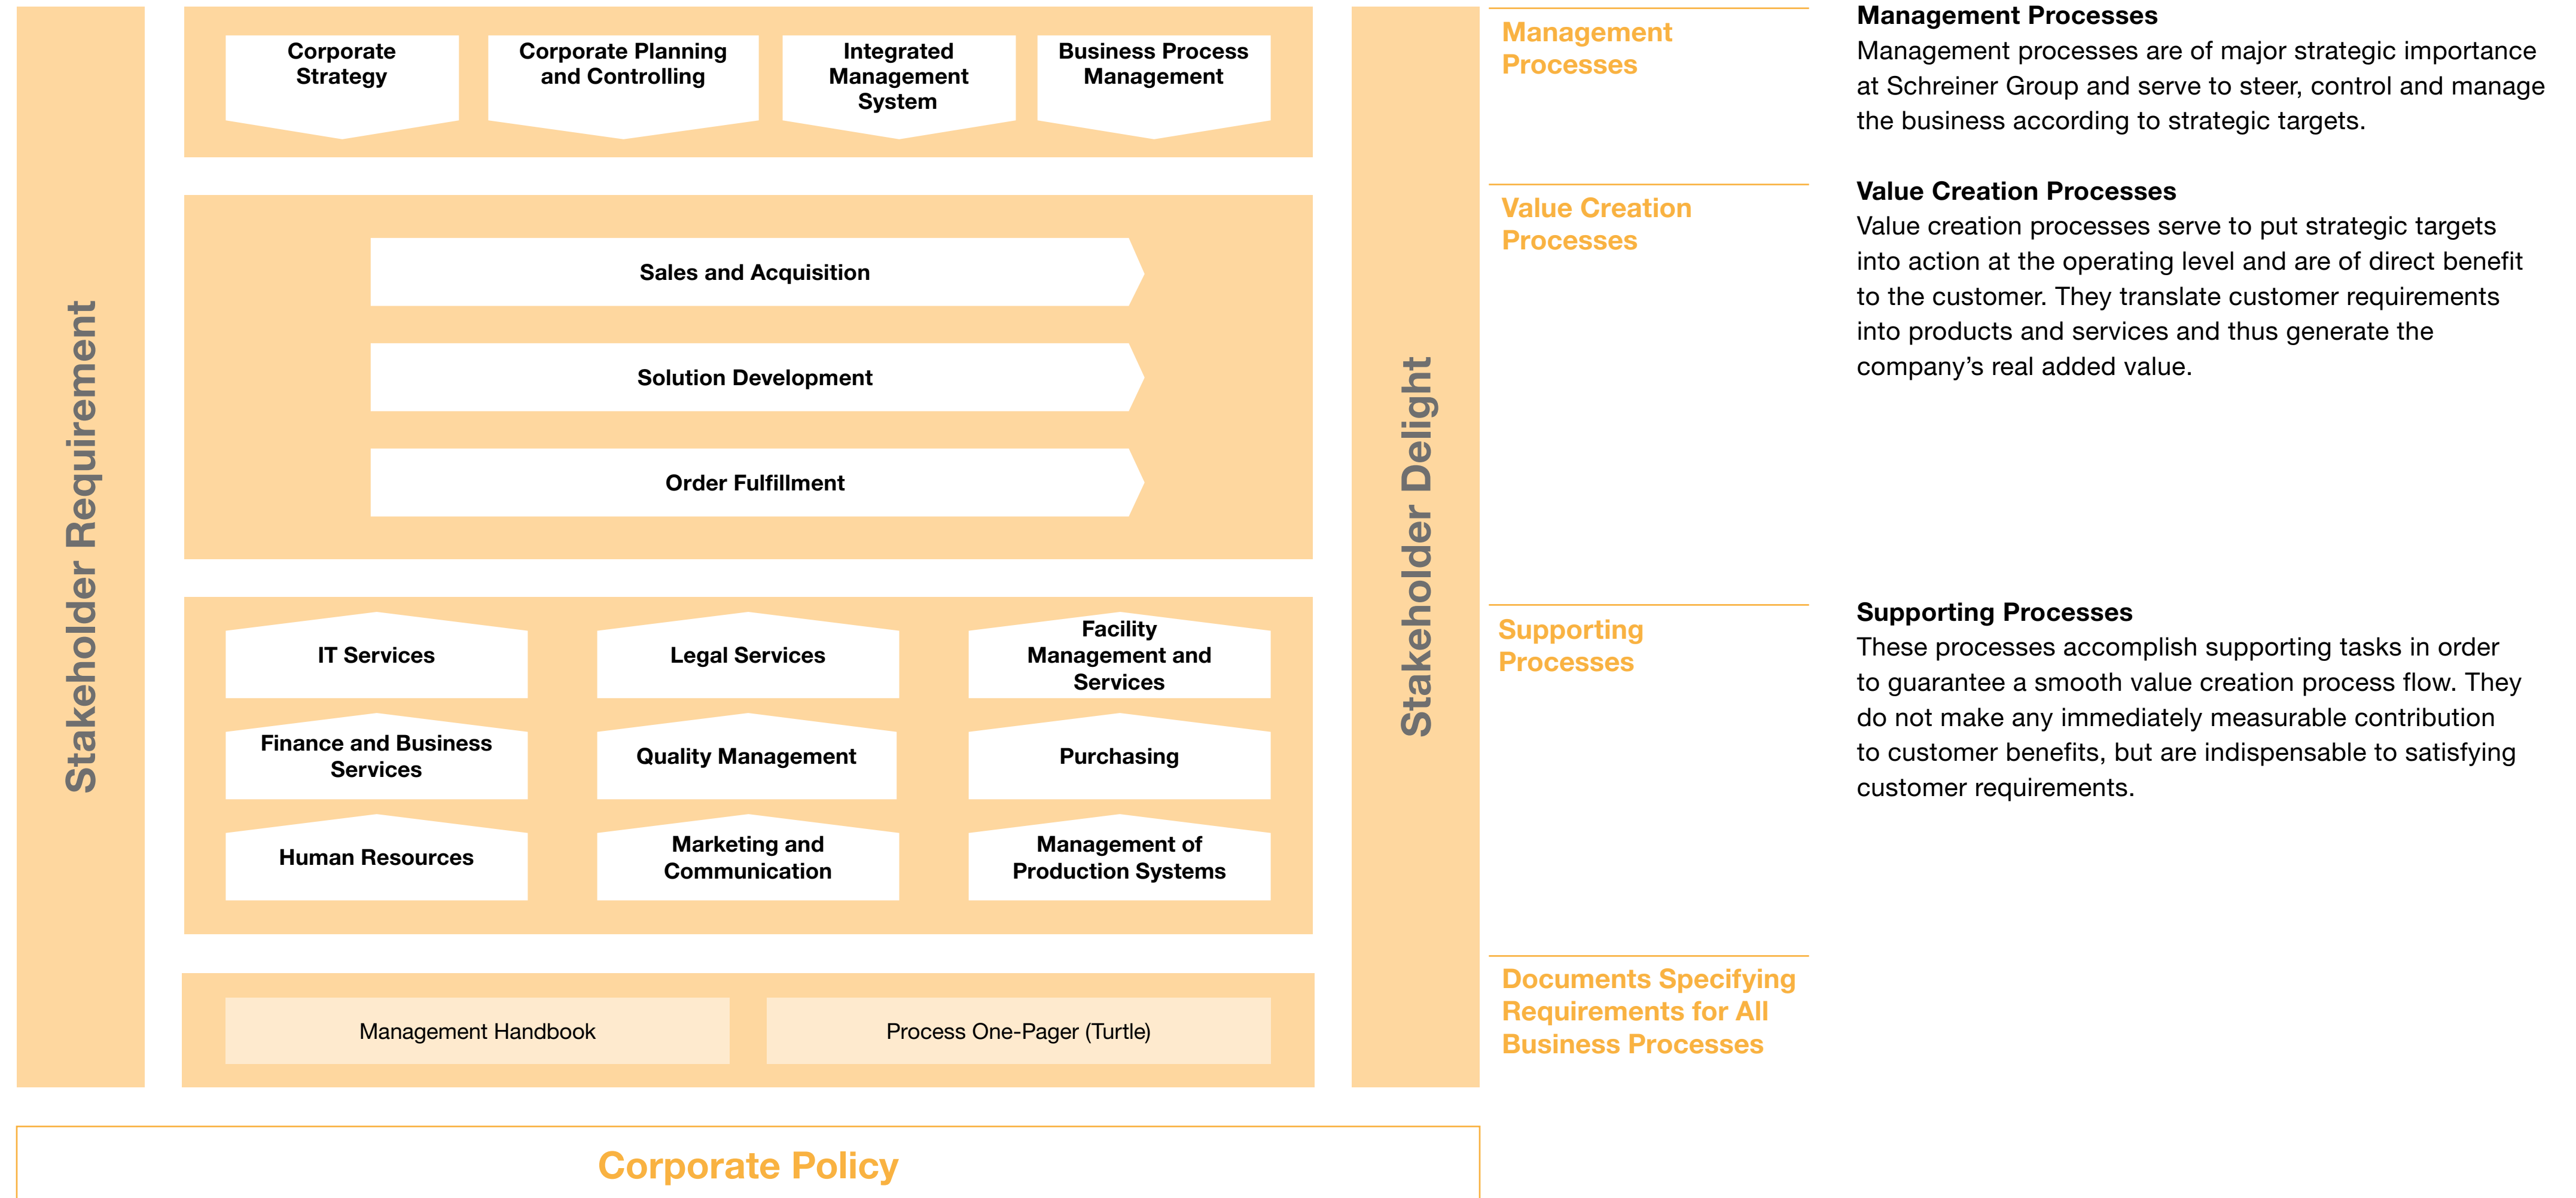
Stakeholder Requirement

Corporate Strategy

Corporate Planning and Controlling

Integrated Management System

Business Process Management

Sales and Acquisition

Solution Development

Order Fulfillment

IT Services

Legal Services

Facility Management and Services

Finance and Business Services

Quality Management

Purchasing

Human Resources

Marketing and Communication

Management of Production Systems

Management Handbook

Process One-Pager (Turtle)

Stakeholder Delight

Corporate Policy

Management Processes

Value Creation Processes

Supporting Processes

Documents Specifying Requirements for All Business Processes

Management Processes
Management processes are of major strategic importance at Schreiner Group and serve to steer, control and manage the business according to strategic targets.

Value Creation Processes
Value creation processes serve to put strategic targets into action at the operating level and are of direct benefit to the customer. They translate customer requirements into products and services and thus generate the company's real added value.

Supporting Processes
These processes accomplish supporting tasks in order to guarantee a smooth value creation process flow. They do not make any immediately measurable contribution to customer benefits, but are indispensable to satisfying customer requirements.